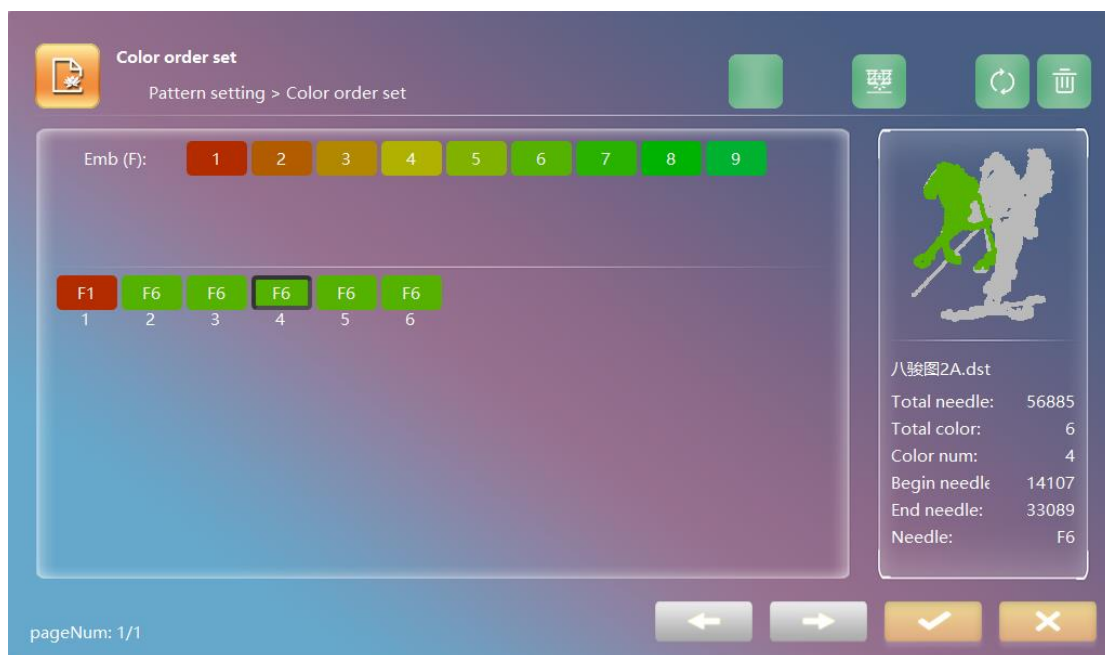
Color order set
Pattern setting > Color order set

Emb (F): 1 2 3 4 5 6 7 8 9

| F1 | F6 | F6 | F6 | F6 | F6 |
|---|---|---|---|---|---|
| 1 | 2 | 3 | 4 | 5 | 6 |

八骏图2A.dst

Total needle: 56885
Total color: 6
Color num: 4
Begin needle 14107
End needle: 33089
Needle: F6

pageNum: 1/1